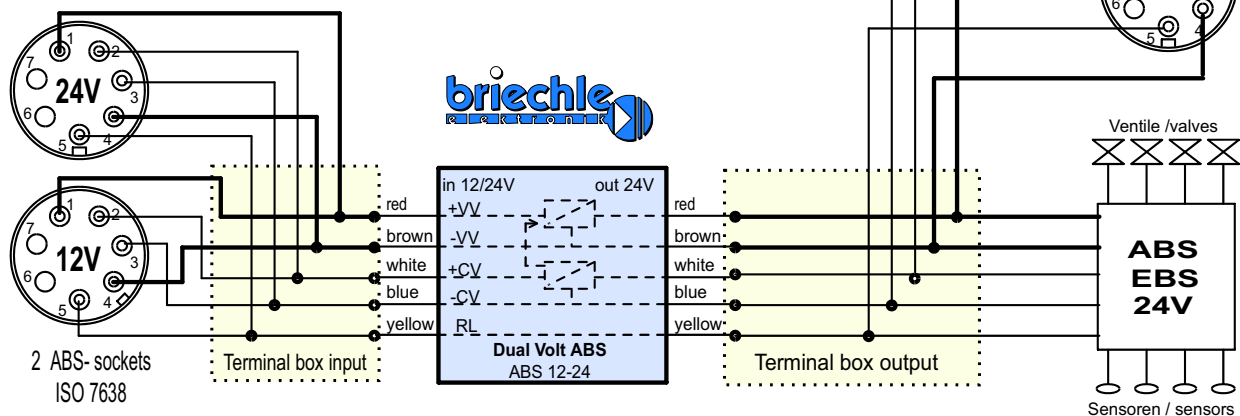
1
2
7
24V
3
6
4
5

briechle
elektronik

1
2
7
12V
3
6
4
5

2 ABS- sockets
ISO 7638

Terminal box input

red
brown
white
blue
yellow

in 12/24V
out 24V
+VV
-VV
+CV
-CV
RL
Dual Volt ABS
ABS 12-24

red
brown
white
blue
yellow

Terminal box output

6
5
4

Ventile /valves

ABS
EBS
24V

Sensoren / sensors